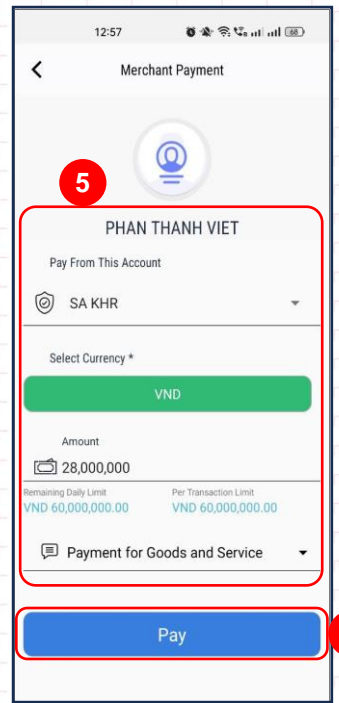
12:57

Merchant Payment

5

PHAN THANH VIET

Pay From This Account

SA KHR

Select Currency *

VND

Amount

28,000,000

Remaining Daily Limit
VND 60,000,000.00

Per Transaction Limit
VND 60,000,000.00

Payment for Goods and Service

Pay